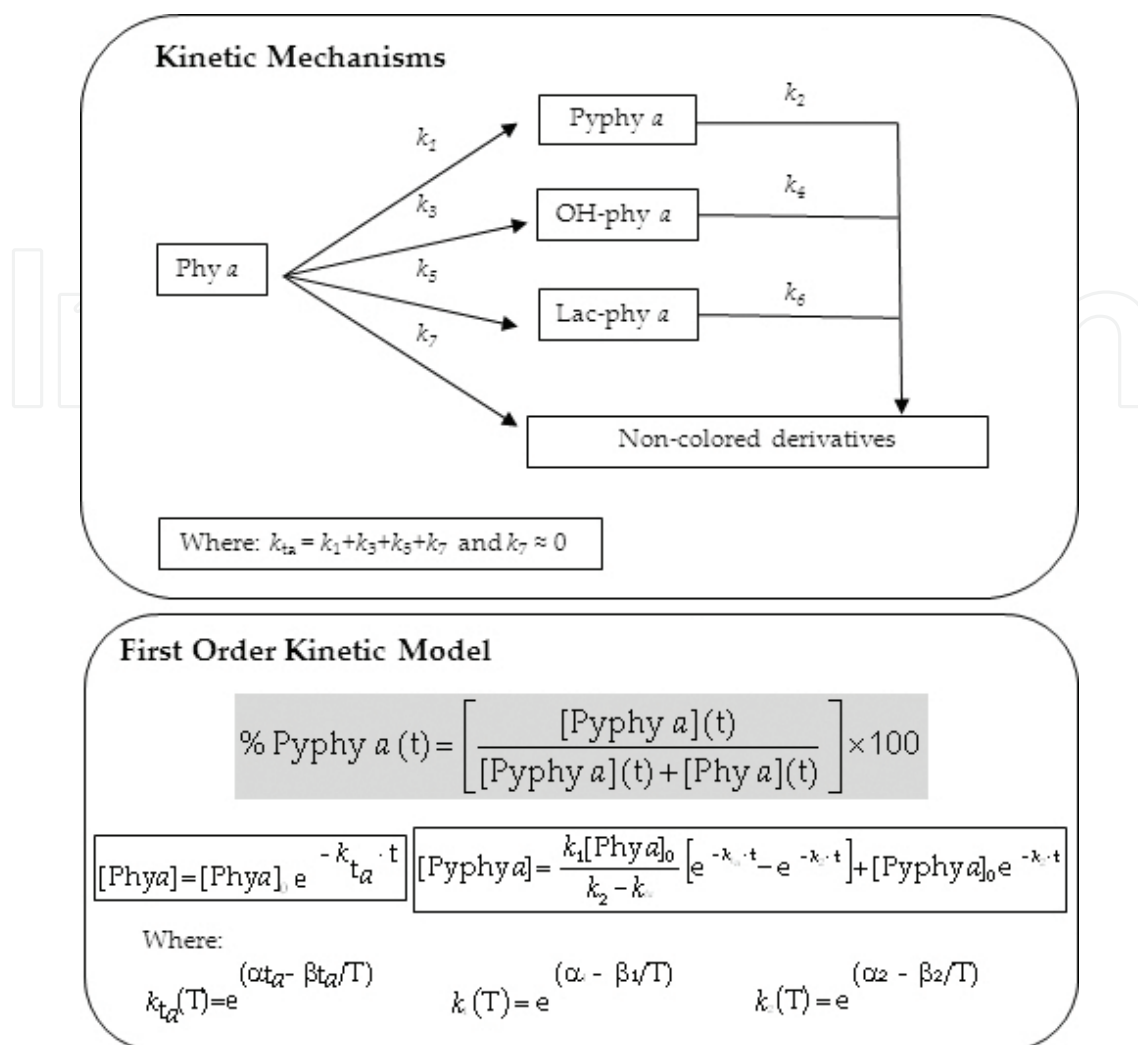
Kinetic Mechanisms

$k_1$

$k_2$

Pyphy $a$

$k_3$

$k_4$

OH-phy $a$

Phy $a$

$k_5$

$k_6$

Lac-phy $a$

$k_7$

Non-colored derivatives

Where: $k_{ta} = k_1+k_3+k_5+k_7$ and $k_7 \approx 0$

First Order Kinetic Model

$\% \text{ Pyphy } a \text{ (t)} = \left[ \frac{[\text{Pyphy } a](t)}{[\text{Pyphy } a](t) + [\text{Phy } a](t)} \right] \times 100$

$[\text{Phy}a] = [\text{Phy}a]_0 \, e^{-k_{ta} \cdot t}$

$[\text{Pyphy}a] = \frac{k_1[\text{Phy}a]_0}{k_2 - k_{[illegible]}} \left[ e^{-k_{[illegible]} \cdot t} - e^{-k_{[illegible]} \cdot t} \right] + [\text{Pyphy}a]_0 e^{-k_{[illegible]} \cdot t}$

Where:

$k_{ta}(T) = e^{(\alpha t_a - \beta t_a/T)}$ $k_{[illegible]}(T) = e^{(\alpha_{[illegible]} - \beta_1/T)}$ $k_{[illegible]}(T) = e^{(\alpha_2 - \beta_2/T)}$